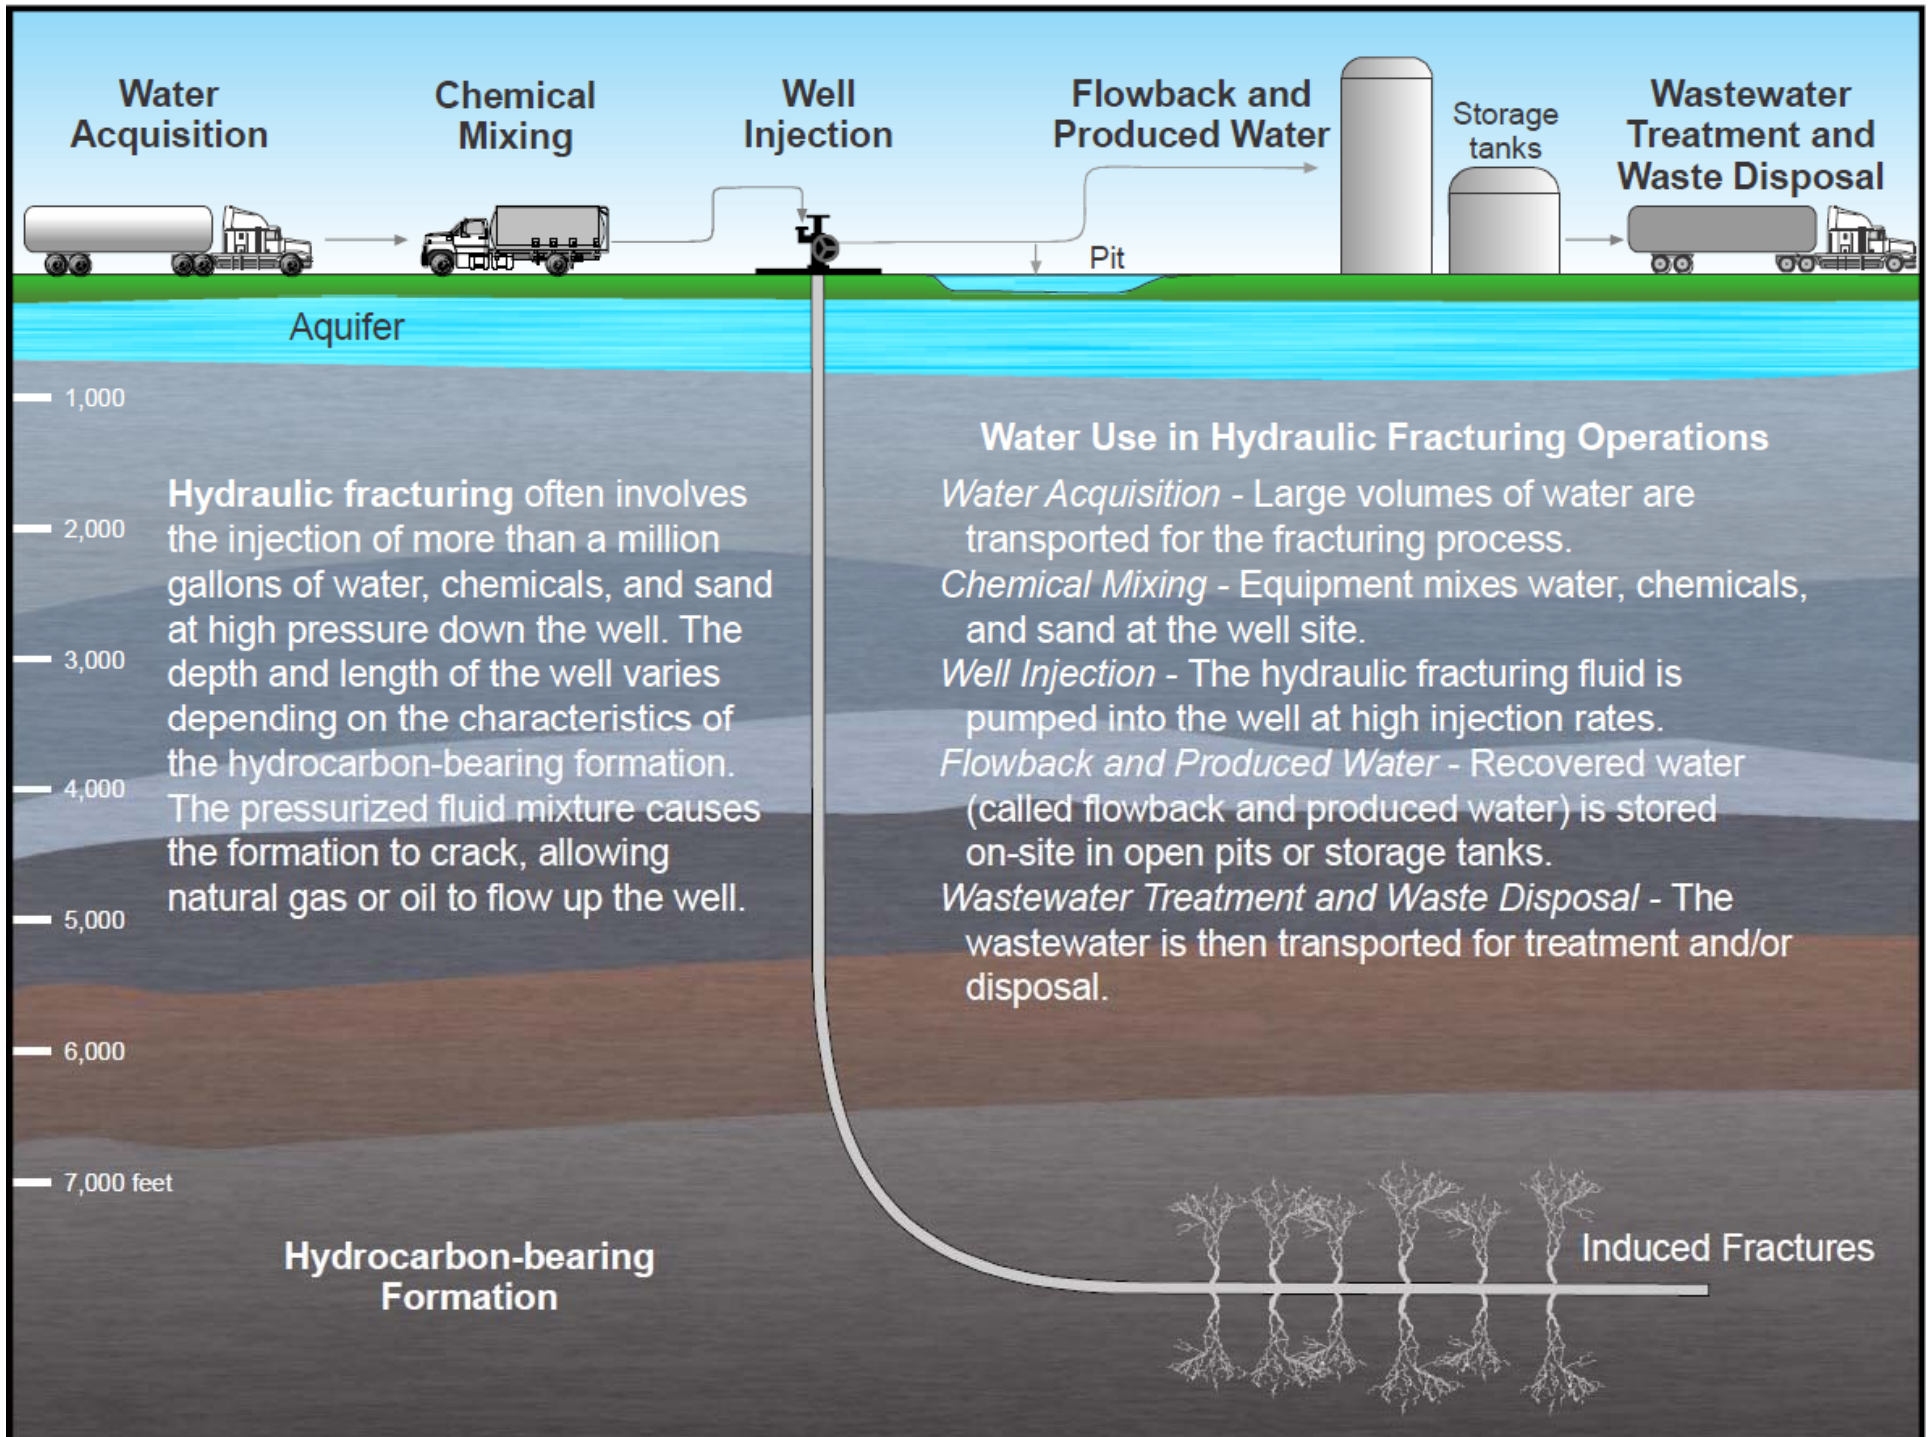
Water Acquisition

Chemical Mixing

Well Injection

Flowback and Produced Water

Storage tanks

Wastewater Treatment and Waste Disposal

Pit

Aquifer

1,000

2,000

3,000

4,000

5,000

6,000

7,000 feet

Water Use in Hydraulic Fracturing Operations

Hydraulic fracturing often involves the injection of more than a million gallons of water, chemicals, and sand at high pressure down the well. The depth and length of the well varies depending on the characteristics of the hydrocarbon-bearing formation. The pressurized fluid mixture causes the formation to crack, allowing natural gas or oil to flow up the well.

Water Acquisition - Large volumes of water are transported for the fracturing process.
Chemical Mixing - Equipment mixes water, chemicals, and sand at the well site.
Well Injection - The hydraulic fracturing fluid is pumped into the well at high injection rates.
Flowback and Produced Water - Recovered water (called flowback and produced water) is stored on-site in open pits or storage tanks.
Wastewater Treatment and Waste Disposal - The wastewater is then transported for treatment and/or disposal.

Induced Fractures

Hydrocarbon-bearing Formation